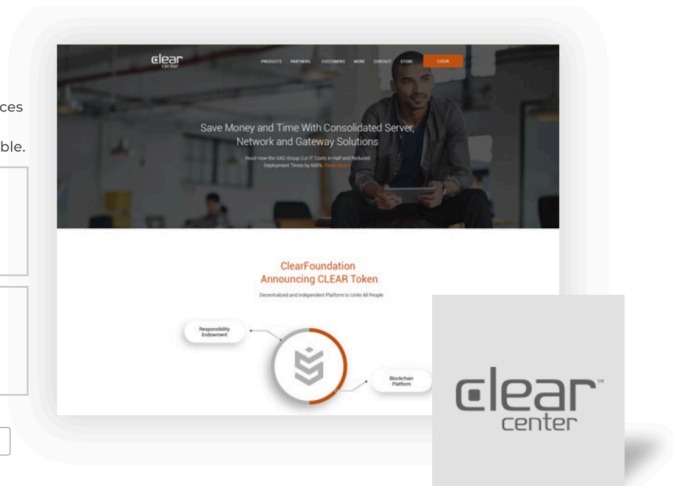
ces

ble.

clear center

PRODUCTS PARTNERS CUSTOMERS MORE CONTACT STORE LOGIN

Save Money and Time With Consolidated Server, Network and Gateway Solutions

Read How the SAD Group Cut IT Costs in Half and Reduced Deployment Times by 500%. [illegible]

ClearFoundation
Announcing CLEAR Token

Decentralized and Independent Platform to Unite All People

Responsibility Endorsement

Blockchain Platform

clear™
center